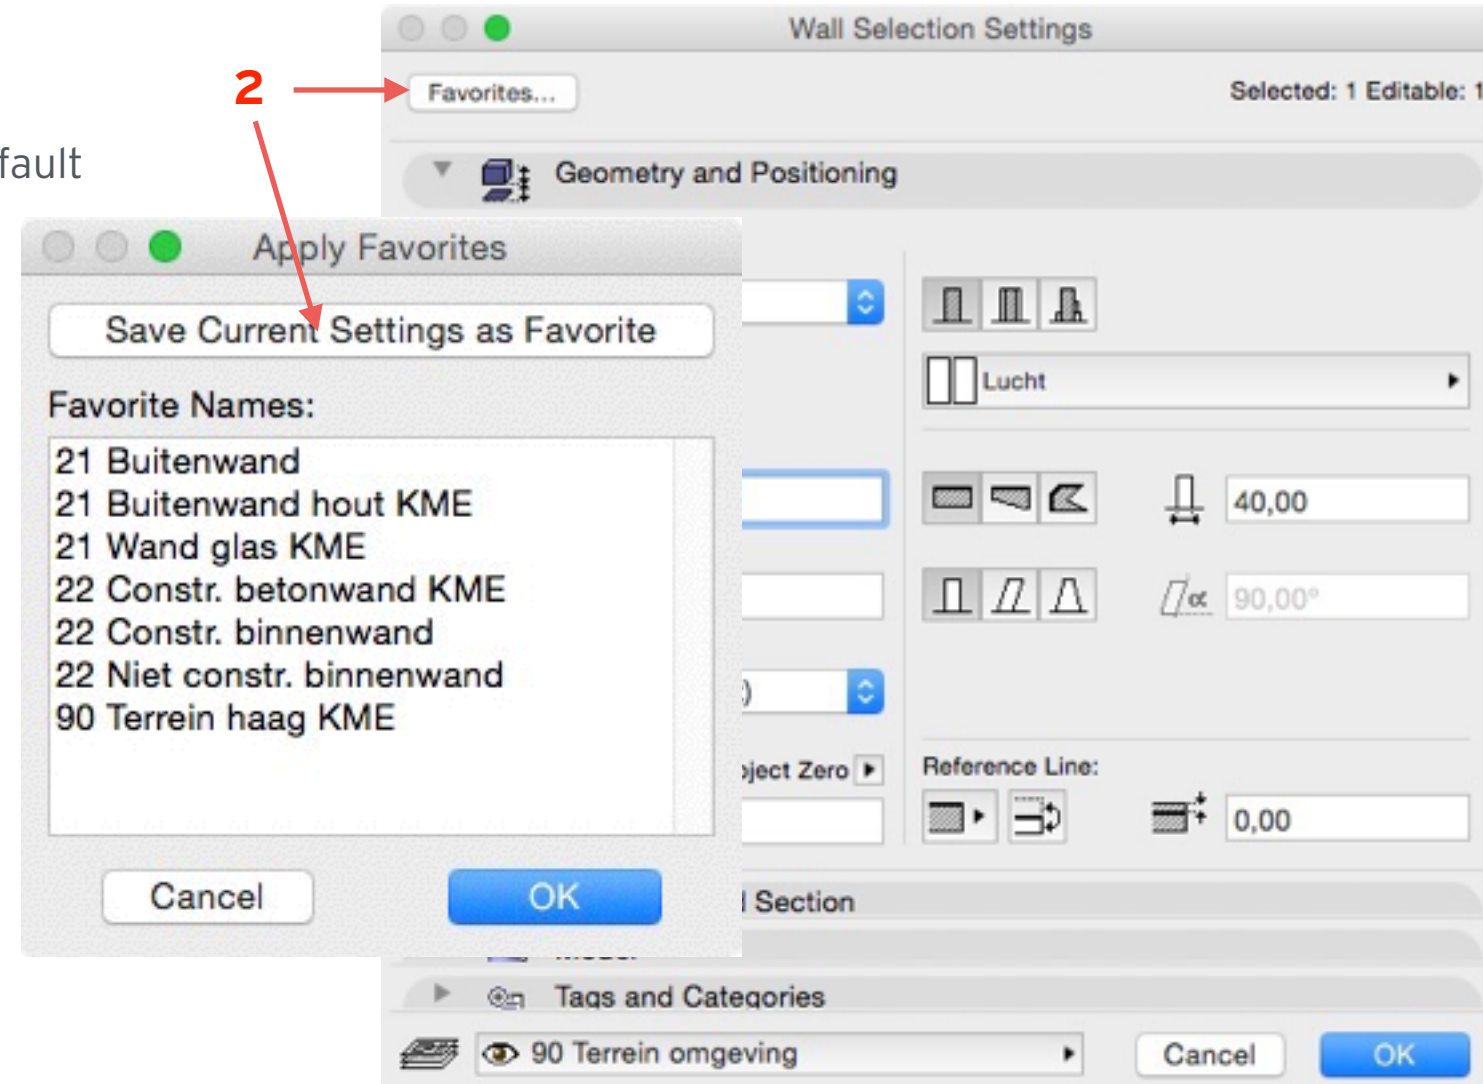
fault

2

Wall Selection Settings

Favorites...

Selected: 1 Editable: 1

Geometry and Positioning

Apply Favorites

Save Current Settings as Favorite

Favorite Names:

21 Buitenwand
21 Buitenwand hout KME
21 Wand glas KME
22 Constr. betonwand KME
22 Constr. binnenwand
22 Niet constr. binnenwand
90 Terrein haag KME

Cancel

OK

Lucht

40,00

90,00°

)

ject Zero

Reference Line:

0,00

Section

Tags and Categories

90 Terrein omgeving

Cancel

OK